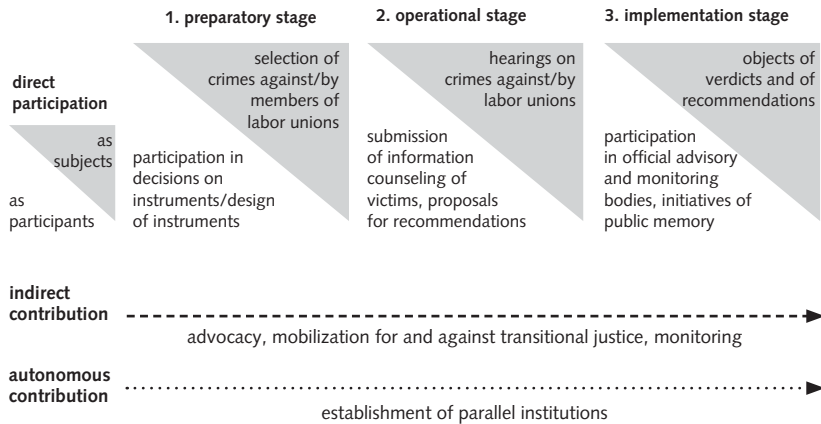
1. preparatory stage

2. operational stage

3. implementation stage

direct participation

as subjects

as participants

selection of crimes against/by members of labor unions

participation in decisions on instruments/design of instruments

hearings on crimes against/by labor unions

submission of information counseling of victims, proposals for recommendations

objects of verdicts and of recommendations

participation in official advisory and monitoring bodies, initiatives of public memory

indirect contribution

advocacy, mobilization for and against transitional justice, monitoring

autonomous contribution

establishment of parallel institutions